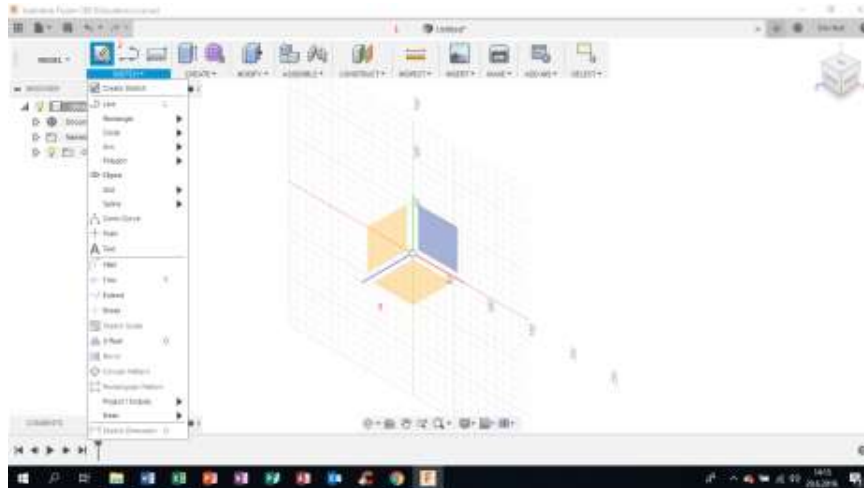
Autodesk Fusion 360 (Education License)

Untitled

MODEL

SKETCH

CREATE

MODIFY

ASSEMBLE

CONSTRUCT

INSPECT

INSERT

MAKE

ADD-INS

SELECT

BROWSER

Create Sketch

Line

Rectangle

Circle

Arc

Polygon

Ellipse

Slot

Spline

Conic Curve

Point

Text

Fillet

Trim

Extend

Break

Sketch Scale

Offset

Mirror

Circular Pattern

Rectangular Pattern

Project / Include

Stop

Sketch Dimension

COMMENTS

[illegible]